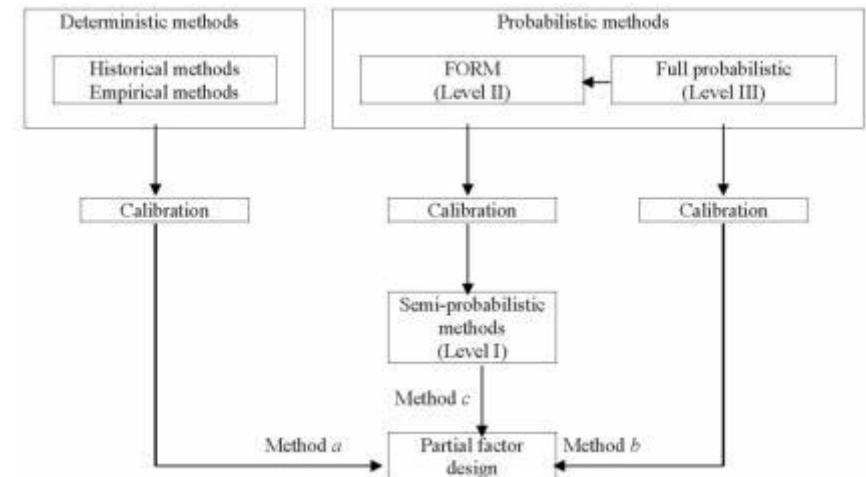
Deterministic methods

Historical methods
Empirical methods

Probabilistic methods

FORM
(Level II)

Full probabilistic
(Level III)

Calibration

Calibration

Calibration

Semi-probabilistic
methods
(Level I)

Method $c$

Method $a$

Partial factor
design

Method $b$